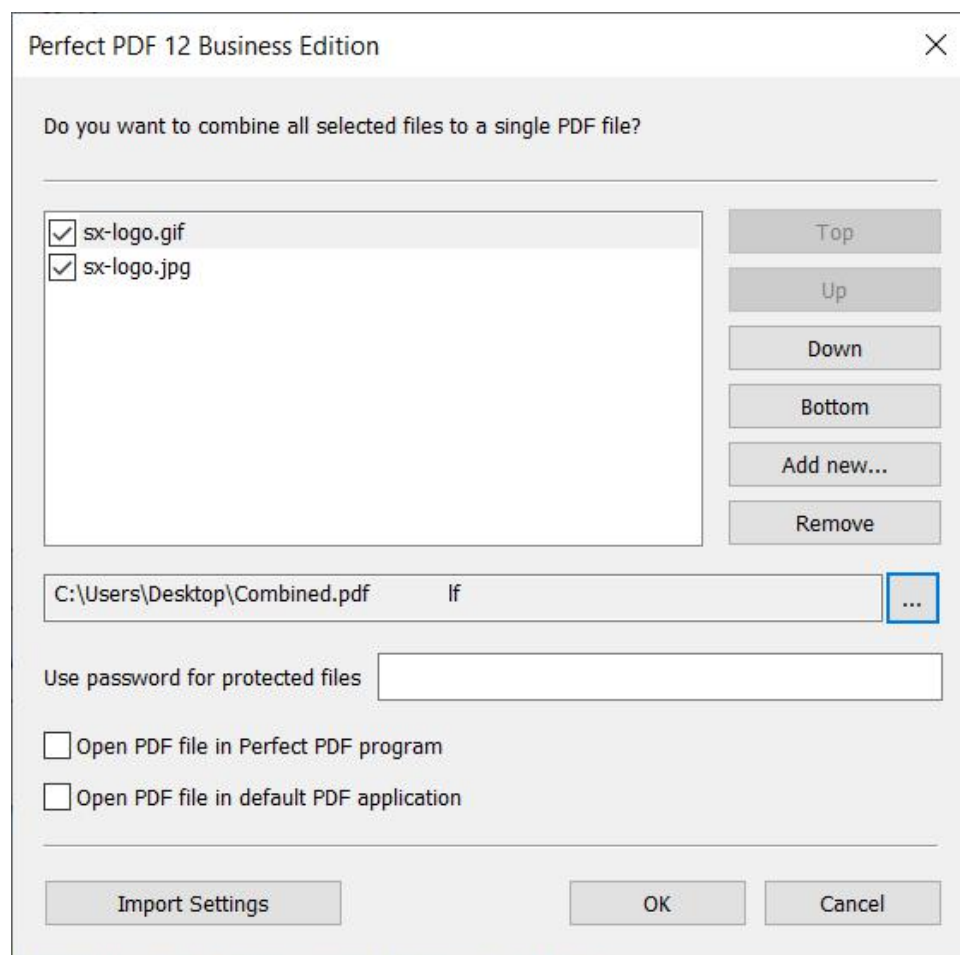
Perfect PDF 12 Business Edition

×

Do you want to combine all selected files to a single PDF file?

sx-logo.gif
sx-logo.jpg

Top
Up
Down
Bottom
Add new...
Remove

C:\Users\Desktop\Combined.pdf lf

...

Use password for protected files

Open PDF file in Perfect PDF program

Open PDF file in default PDF application

Import Settings

OK

Cancel